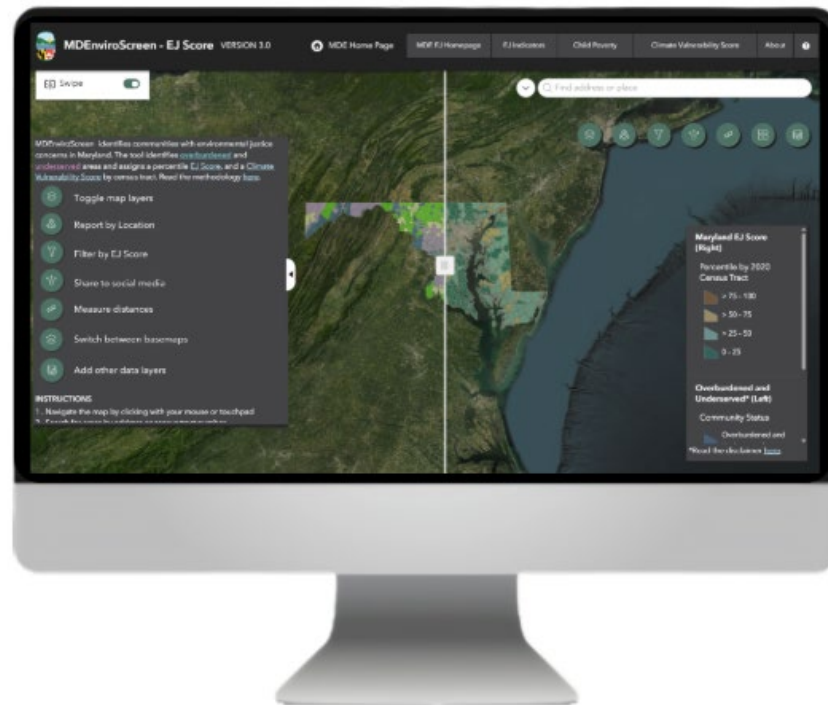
MDEnviroScreen - EJ Score VERSION 3.0

MDE Home Page

MDE EJ Homepage

EJ Indicators

Child Poverty

Climate Vulnerability Score

About

Swipe

Find address or place

MDEnviroScreen identifies communities with environmental justice concerns in Maryland. The tool identifies overburdened and underserved areas and assigns a percentile EJ Score, and a Climate Vulnerability Score by census tract. Read the methodology here.

Toggle map layers

Report by Location

Filter by EJ Score

Share to social media

Measure distances

Switch between basemaps

Add other data layers

INSTRUCTIONS

1. Navigate the map by clicking with your mouse or touchpad

2. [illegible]

Maryland EJ Score (Right)

Percentile by 2020 Census Tract

> 75 - 100

> 50 - 75

> 25 - 50

0 - 25

Overburdened and Underserved* (Left)

Community Status

Overburdened and

*Read the disclaimer here